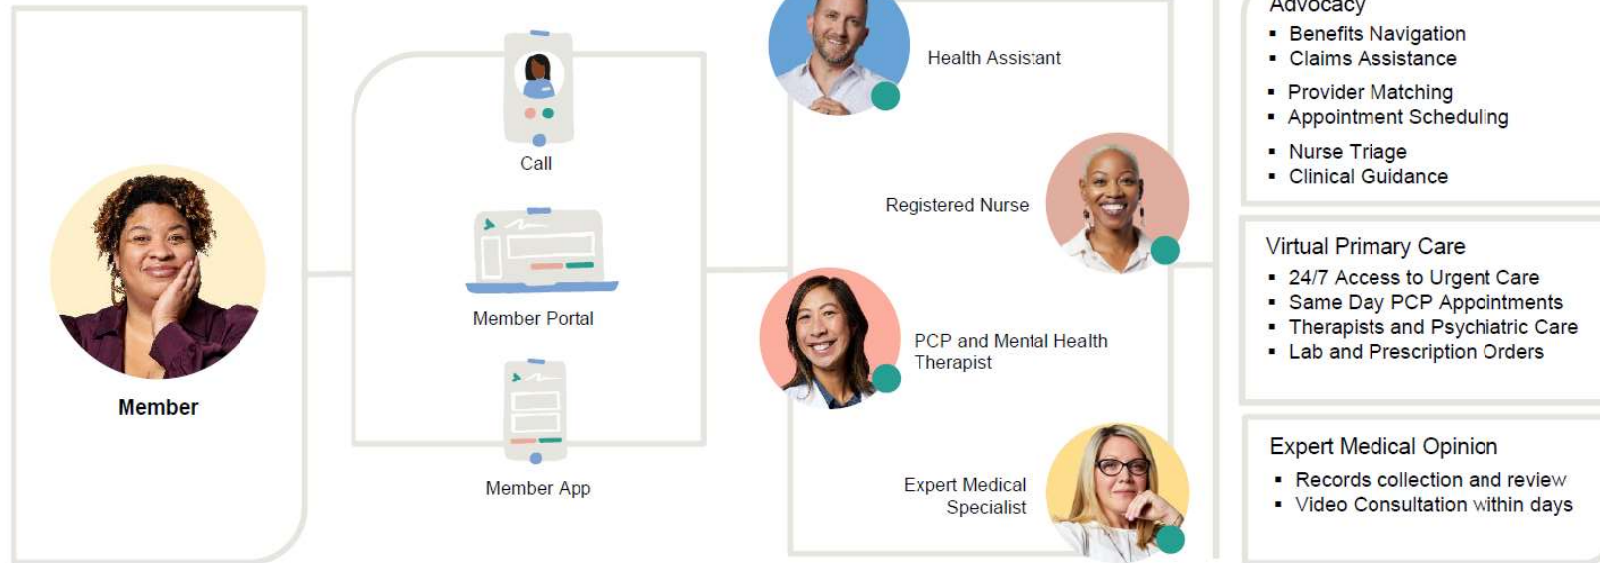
Member

Call

Member Portal

Member App

Health Assistant

Registered Nurse

PCP and Mental Health Therapist

Expert Medical Specialist

Advocacy
- Benefits Navigation
- Claims Assistance
- Provider Matching
- Appointment Scheduling
- Nurse Triage
- Clinical Guidance

Virtual Primary Care
- 24/7 Access to Urgent Care
- Same Day PCP Appointments
- Therapists and Psychiatric Care
- Lab and Prescription Orders

Expert Medical Opinion
- Records collection and review
- Video Consultation within days